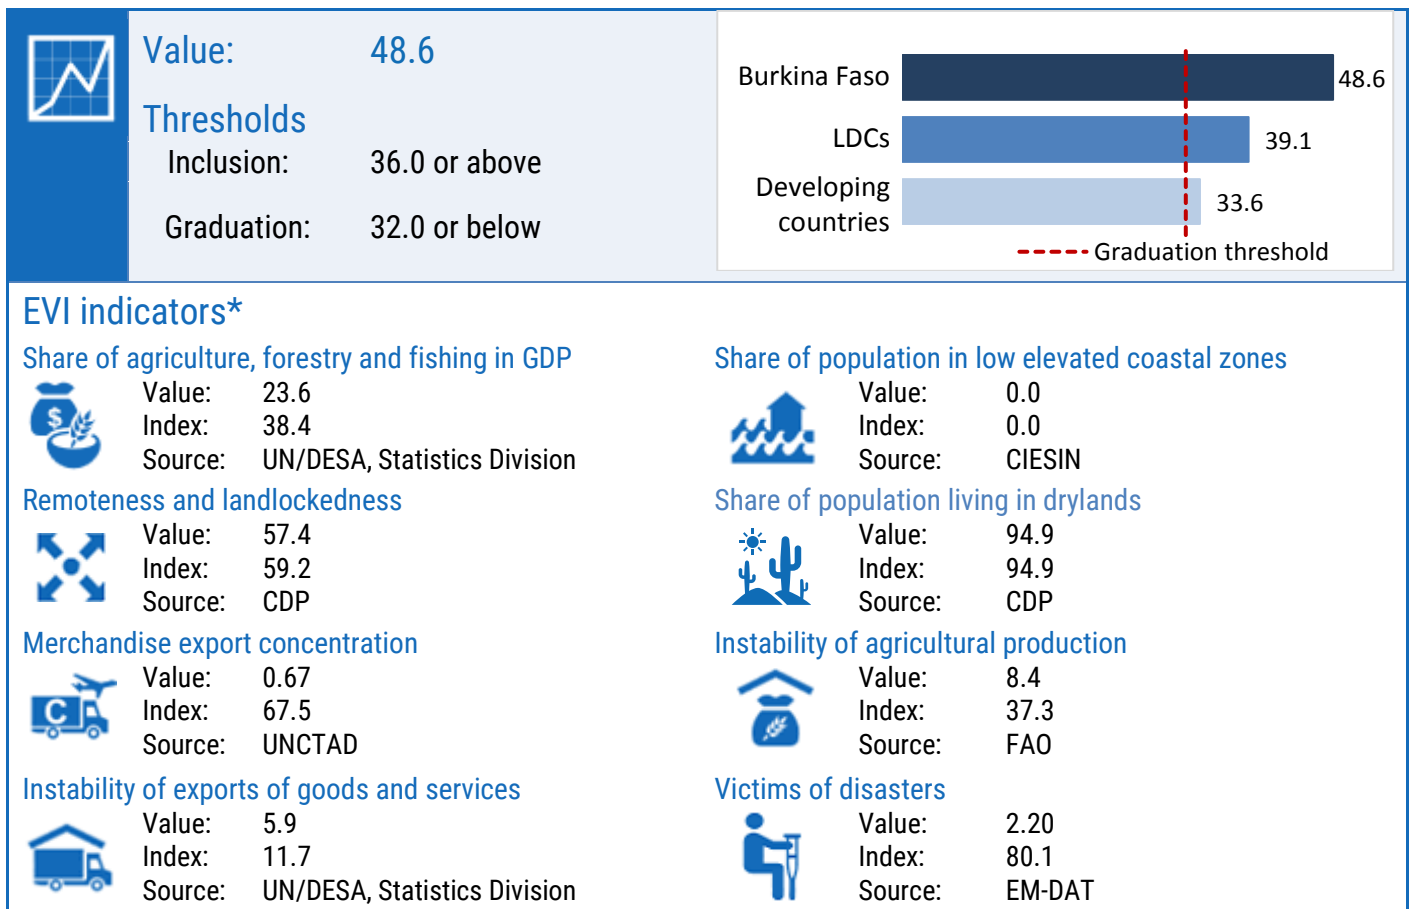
Value: 48.6

Thresholds

Inclusion: 36.0 or above

Graduation: 32.0 or below

Burkina Faso 48.6

LDCs 39.1

Developing countries 33.6

Graduation threshold

EVI indicators*

Share of agriculture, forestry and fishing in GDP

Value: 23.6
Index: 38.4
Source: UN/DESA, Statistics Division

Remoteness and landlockedness

Value: 57.4
Index: 59.2
Source: CDP

Merchandise export concentration

Value: 0.67
Index: 67.5
Source: UNCTAD

Instability of exports of goods and services

Value: 5.9
Index: 11.7
Source: UN/DESA, Statistics Division

Share of population in low elevated coastal zones

Value: 0.0
Index: 0.0
Source: CIESIN

Share of population living in drylands

Value: 94.9
Index: 94.9
Source: CDP

Instability of agricultural production

Value: 8.4
Index: 37.3
Source: FAO

Victims of disasters

Value: 2.20
Index: 80.1
Source: EM-DAT